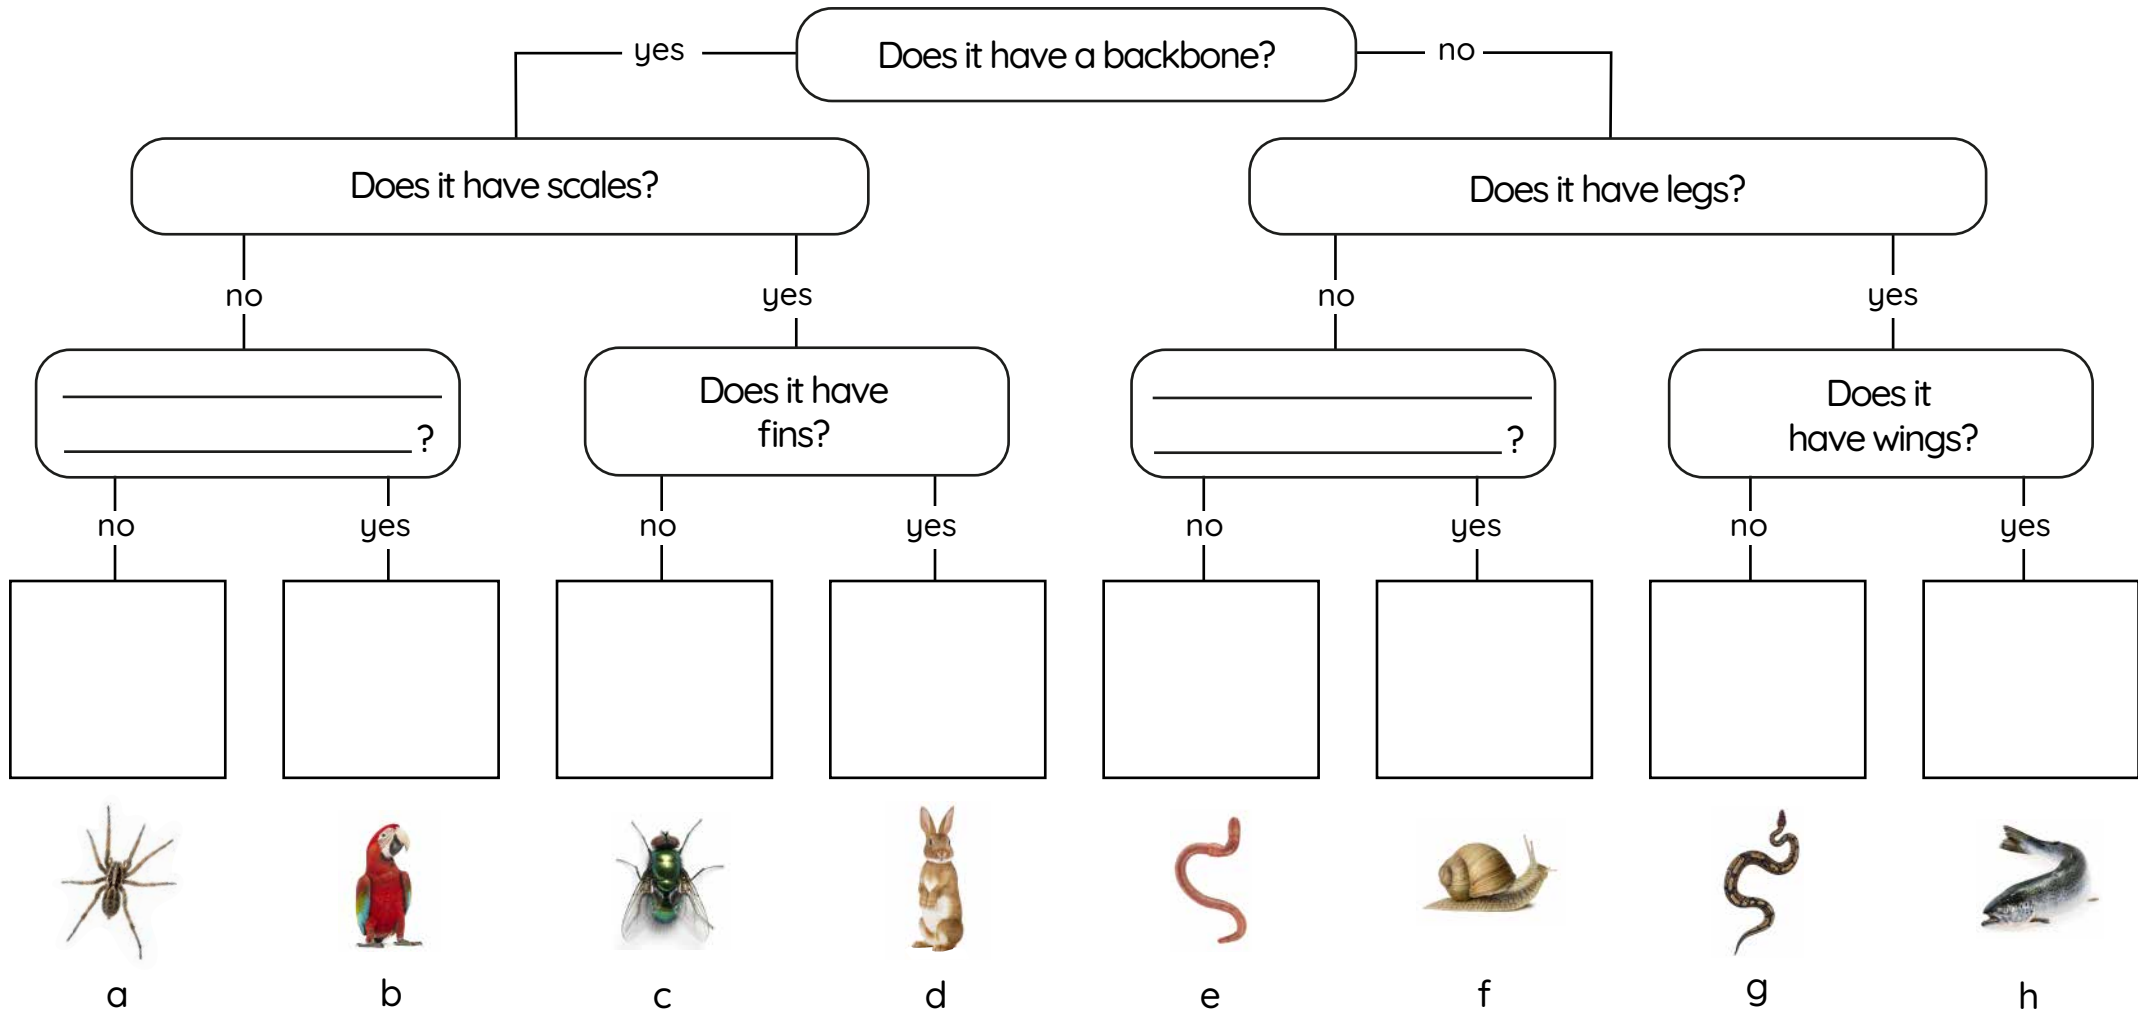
yes

Does it have a backbone?

no

Does it have scales?

Does it have legs?

no

yes

no

yes

______________________ ______________________?

Does it have fins?

______________________ ______________________?

Does it have wings?

no

yes

no

yes

no

yes

no

yes

a

b

c

d

e

f

g

h